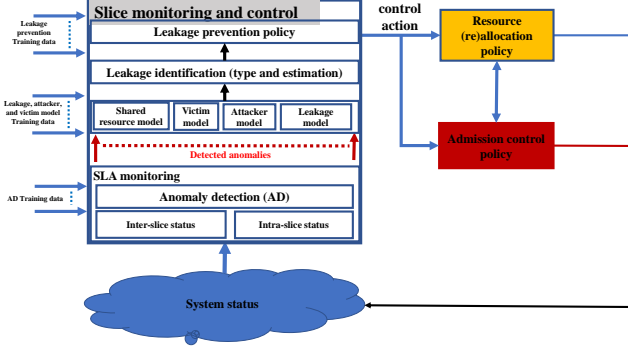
Slice monitoring and control

Leakage prevention Training data

Leakage prevention policy

Leakage identification (type and estimation)

Leakage, attacker, and victim model Training data

Shared resource model

Victim model

Attacker model

Leakage model

Detected anomalies

SLA monitoring

AD Training data

Anomaly detection (AD)

Inter-slice status

Intra-slice status

control action

Resource (re)allocation policy

Admission control policy

System status